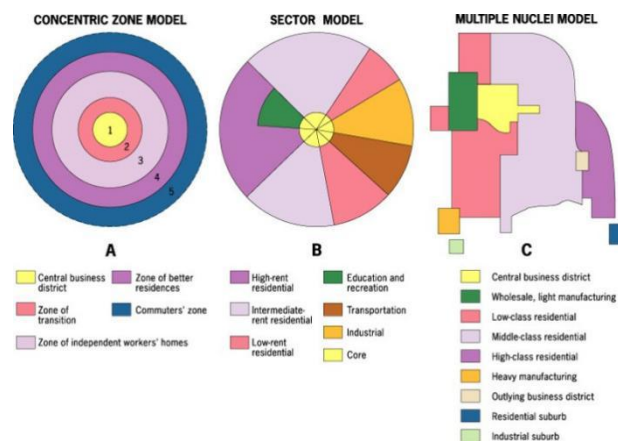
CONCENTRIC ZONE MODEL

1
2
3
4
5

A

Central business district

Zone of better residences

Zone of transition

Commuters' zone

Zone of independent workers' homes

SECTOR MODEL

B

High-rent residential

Education and recreation

Intermediate-rent residential

Transportation

Industrial

Low-rent residential

Core

MULTIPLE NUCLEI MODEL

C

Central business district

Wholesale, light manufacturing

Low-class residential

Middle-class residential

High-class residential

Heavy manufacturing

Outlying business district

Residential suburb

Industrial suburb